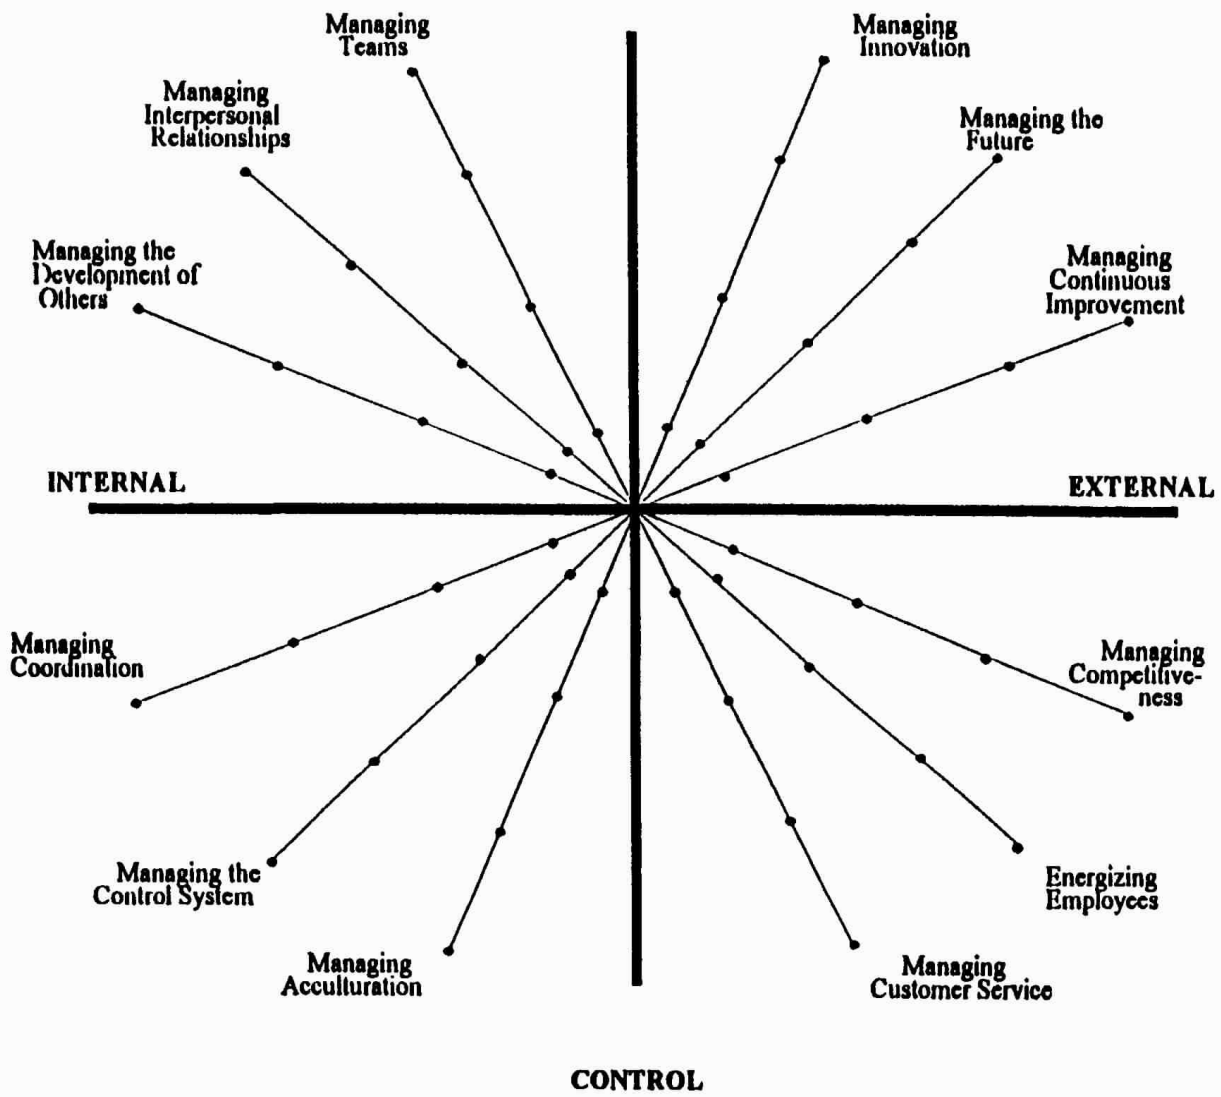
Managing Teams

Managing Innovation

Managing Interpersonal Relationships

Managing the Future

Managing the Development of Others

Managing Continuous Improvement

INTERNAL

EXTERNAL

Managing Coordination

Managing Competitiveness

Managing the Control System

Energizing Employees

Managing Acculturation

Managing Customer Service

CONTROL